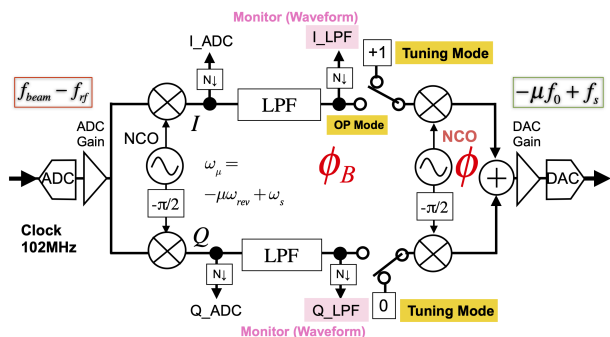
Monitor (Waveform)

I_ADC

I_LPF

+1

Tuning Mode

$f_{beam} - f_{rf}$

$-\mu f_0 + f_s$

N↓

N↓

ADC Gain

NCO

$I$

LPF

OP Mode

NCO

DAC Gain

ADC

$\omega_{\mu} =$
$-\mu\omega_{rev} + \omega_s$

$\phi_B$

$\phi$

DAC

-π/2

-π/2

Clock
102MHz

$Q$

LPF

N↓

N↓

0

Tuning Mode

Q_ADC

Q_LPF

Monitor (Waveform)